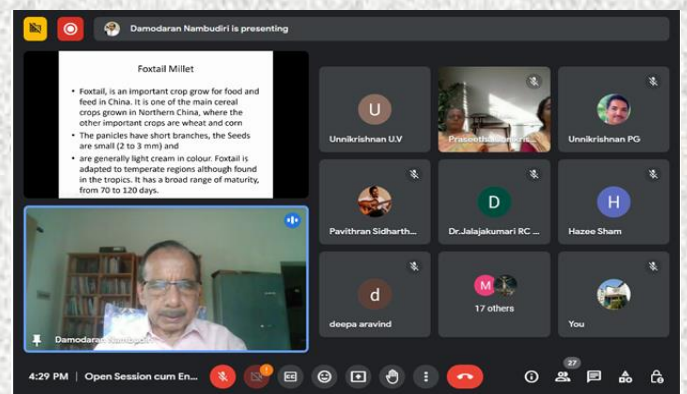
Damodaran Nambudiri is presenting

Foxtail Millet

• Foxtail, is an important crop grow for food and feed in China. It is one of the main cereal crops grown in Northern China, where the other important crops are wheat and corn
• The panicles have short branches, the Seeds are small (2 to 3 mm) and
• are generally light cream in colour. Foxtail is adapted to temperate regions although found in the tropics. It has a broad range of maturity, from 70 to 120 days.

Damodaran Nambudiri

U
Unnikrishnan U.V

Praseetha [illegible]

Unnikrishnan PG

Pavithran Sidharth...

D
Dr.Jalajakumari RC ...

H
Hazee Sham

d
deepa aravind

M
17 others

You

4:29 PM | Open Session cum En...

27